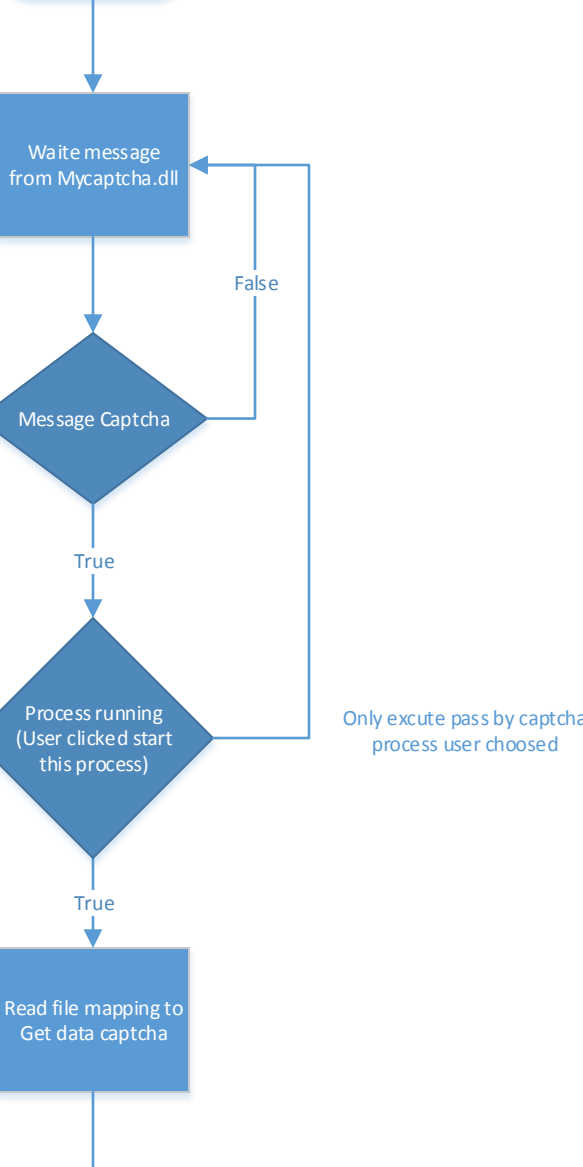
Waite message from Mycaptcha.dll

False

Message Captcha

True

Process running (User clicked start this process)

Only excute pass by captcha process user choosed

True

Read file mapping to Get data captcha